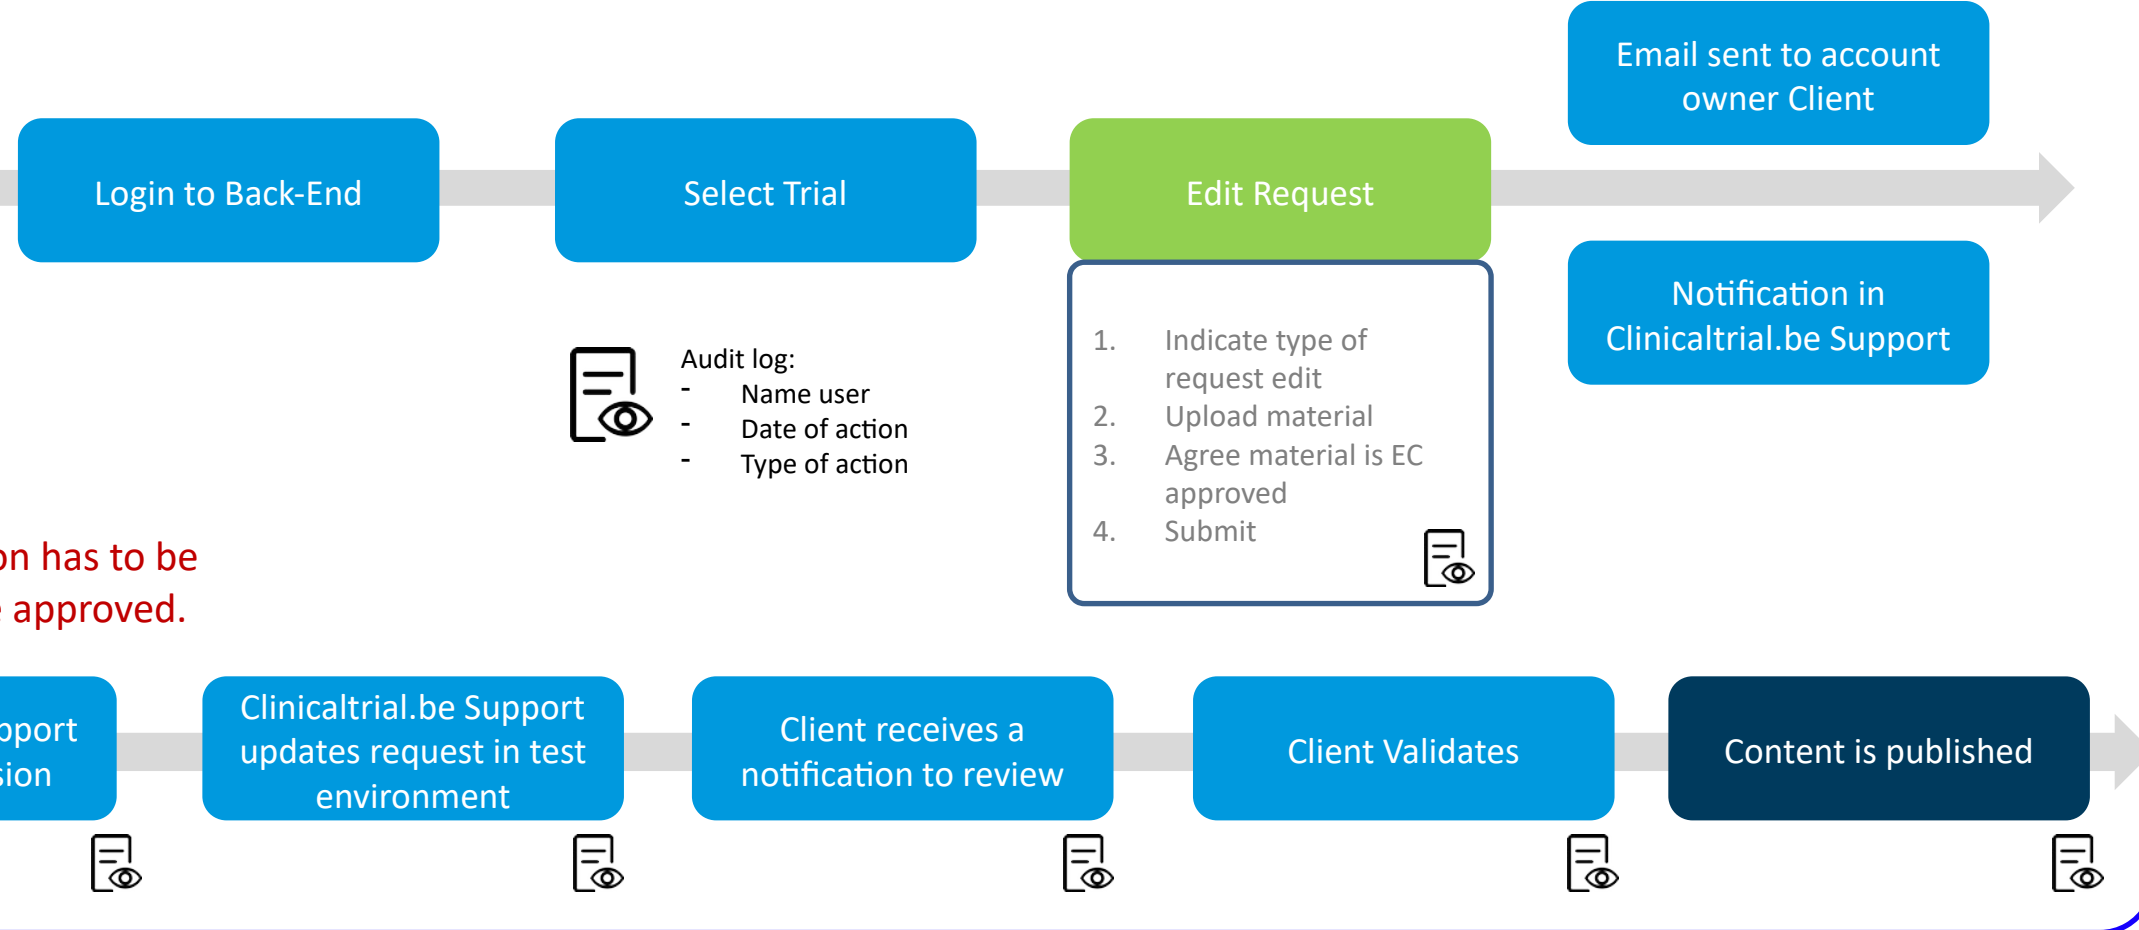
Login to Back-End

Select Trial

Edit Request

Email sent to account owner Client

Notification in Clinicaltrial.be Support

Audit log:
- Name user
- Date of action
- Type of action

1. Indicate type of request edit
2. Upload material
3. Agree material is EC approved
4. Submit

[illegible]n has to be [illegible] approved.

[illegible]pport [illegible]sion

Clinicaltrial.be Support updates request in test environment

Client receives a notification to review

Client Validates

Content is published